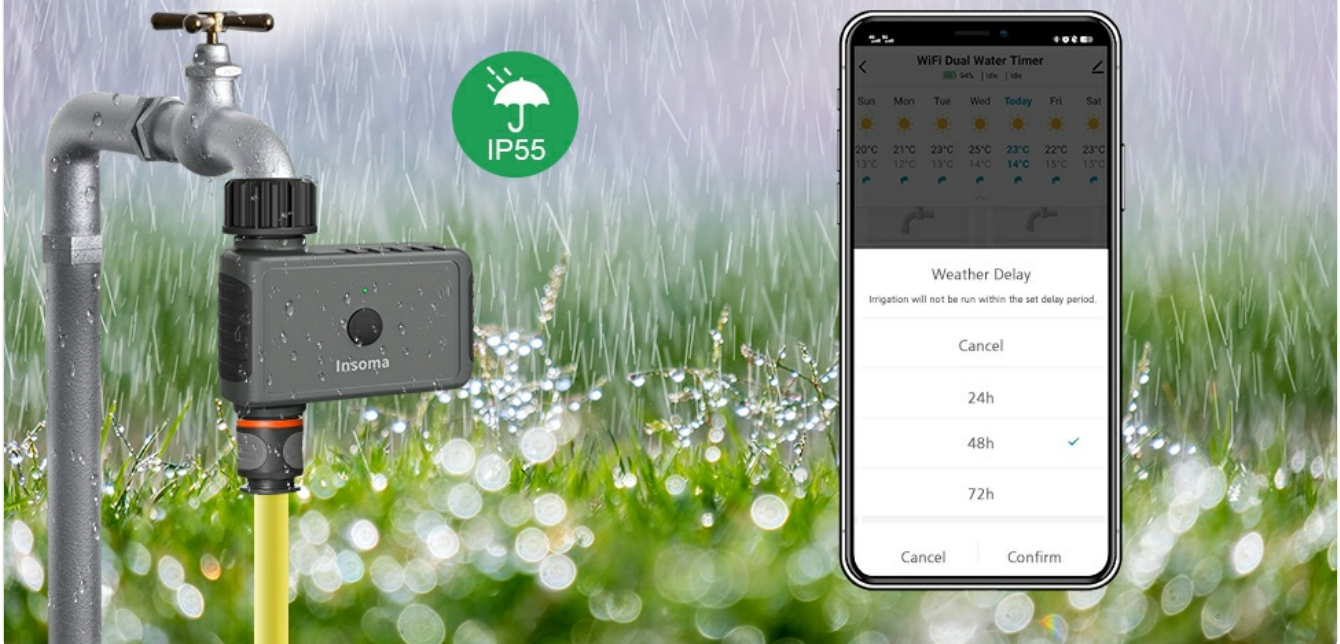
IP55

Insoma

WiFi Dual Water Timer
54% | Idle | Idle

| Sun | Mon | Tue | Wed | Today | Fri | Sat |
|---|---|---|---|---|---|---|
| 20°C | 21°C | 23°C | 25°C | 23°C | 22°C | 23°C |
| 13°C | 12°C | 13°C | 14°C | 14°C | 15°C | 15°C |

Weather Delay
Irrigation will not be run within the set delay period.

Cancel

24h

48h

72h

Cancel Confirm